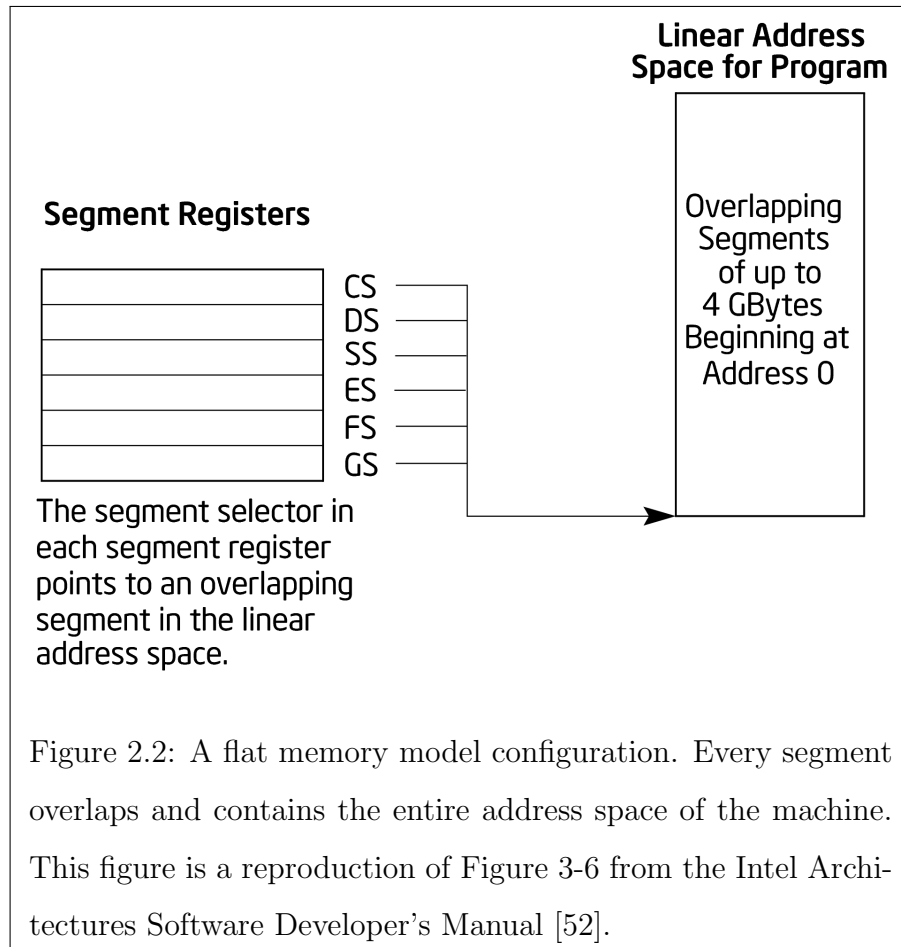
Linear Address Space for Program

Segment Registers

Overlapping Segments of up to 4 GBytes Beginning at Address 0

CS
DS
SS
ES
FS
GS

The segment selector in each segment register points to an overlapping segment in the linear address space.

Figure 2.2: A flat memory model configuration. Every segment overlaps and contains the entire address space of the machine. This figure is a reproduction of Figure 3-6 from the Intel Architectures Software Developer's Manual [52].